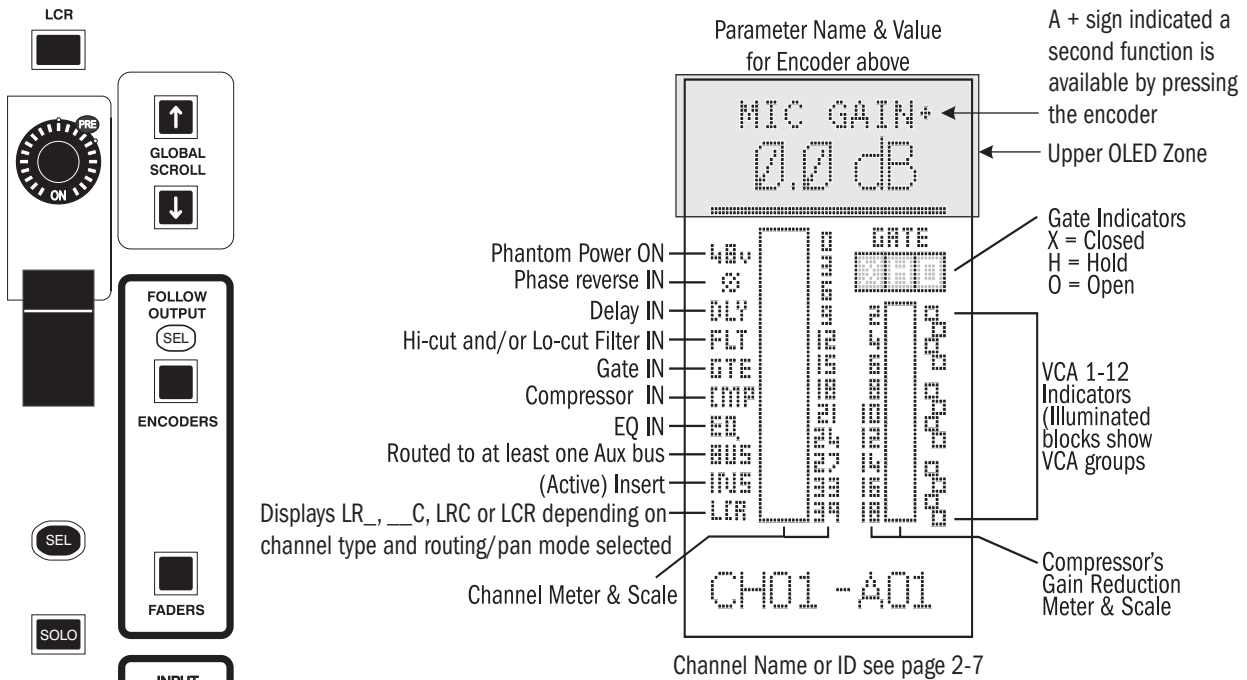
LCR

PRE
ON

GLOBAL SCROLL

FOLLOW OUTPUT
SEL

ENCODERS

SEL

FADERS

SOLO

INPUT

Parameter Name & Value for Encoder above

A + sign indicated a second function is available by pressing the encoder

MIC GAIN+
0.0 dB

Upper OLED Zone

Gate Indicators
X = Closed
H = Hold
O = Open

GATE

Phantom Power ON
Phase reverse IN
Delay IN
Hi-cut and/or Lo-cut Filter IN
Gate IN
Compressor IN
EQ IN
Routed to at least one Aux bus
(Active) Insert
Displays LR_, __C, LRC or LCR depending on channel type and routing/pan mode selected

48v
DLY
FLT
GTE
CMP
EQ
BUS
INS
LCR

0
3
6
9
12
15
18
21
24
27
33
39

2
4
6
8
10
12
14
16
18

VCA 1-12 Indicators (Illuminated blocks show VCA groups

Channel Meter & Scale

CH01 -A01

Compressor's Gain Reduction Meter & Scale

Channel Name or ID see page 2-7